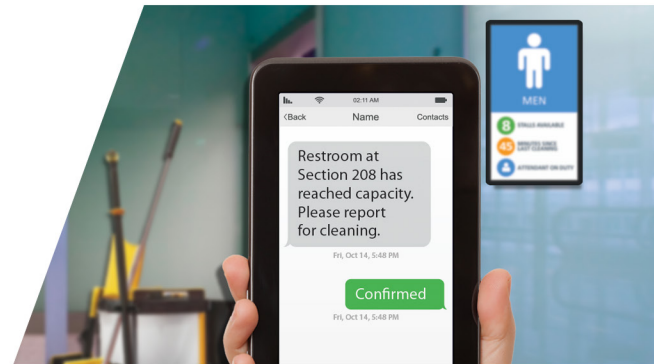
02:11 AM

<Back Name Contacts

Restroom at Section 208 has reached capacity. Please report for cleaning.

Fri, Oct 14, 5:48 PM

Confirmed

Fri, Oct 14, 5:48 PM

MEN

8 STALLS AVAILABLE

45 MINUTES SINCE LAST CLEANING

ATTENDANT ON DUTY